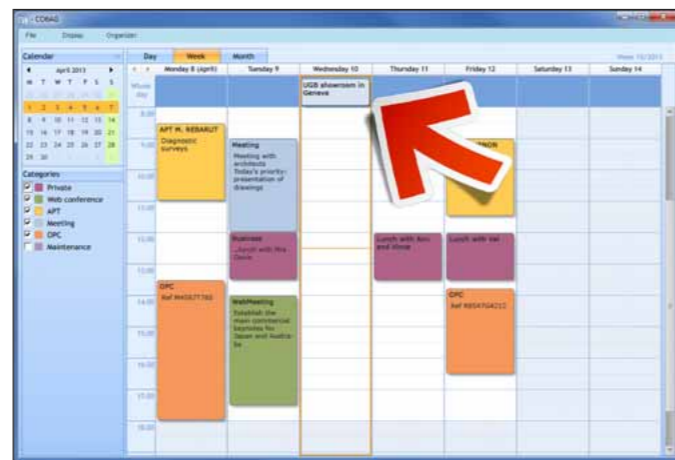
COBAG

File Display Organizer

Calendar

April 2013

M T W T F S S

29 30

Categories

Private

Web conference

APT

Meeting

OPC

Maintenance

Day Week Month

Week 15/2013

Monday 8 (April) Tuesday 9 Wednesday 10 Thursday 11 Friday 12 Saturday 13 Sunday 14

Whole day

UGB showroom in Geneva

8:00

9:00

10:00

11:00

12:00

13:00

14:00

15:00

16:00

17:00

18:00

APT M. REBARUT
Diagnostic surveys

Meeting
Meeting with architects
Today's priority: presentation of drawings

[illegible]NON

Business
Lunch with Mrs Clovis

Lunch with Ann and Steve

Lunch with Val

OPC
Ref R4567T785

WebMeeting
Establish the main commercial footholds for Japan and Australia

OPC
Ref R8547G4212